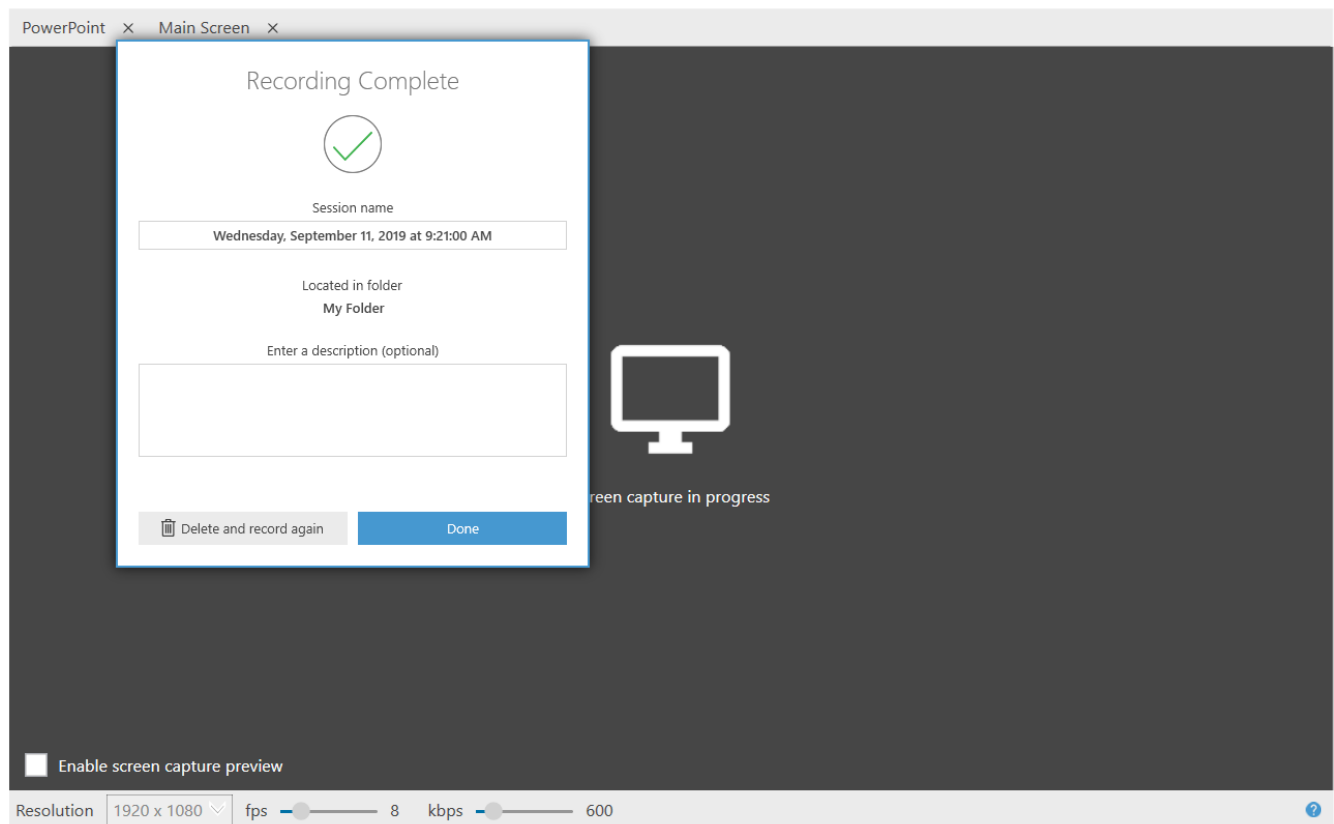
PowerPoint × Main Screen ×

Recording Complete

Session name

Wednesday, September 11, 2019 at 9:21:00 AM

Located in folder
My Folder

Enter a description (optional)

Delete and record again

Done

reen capture in progress

Enable screen capture preview

Resolution 1920 x 1080 fps 8 kbps 600

?